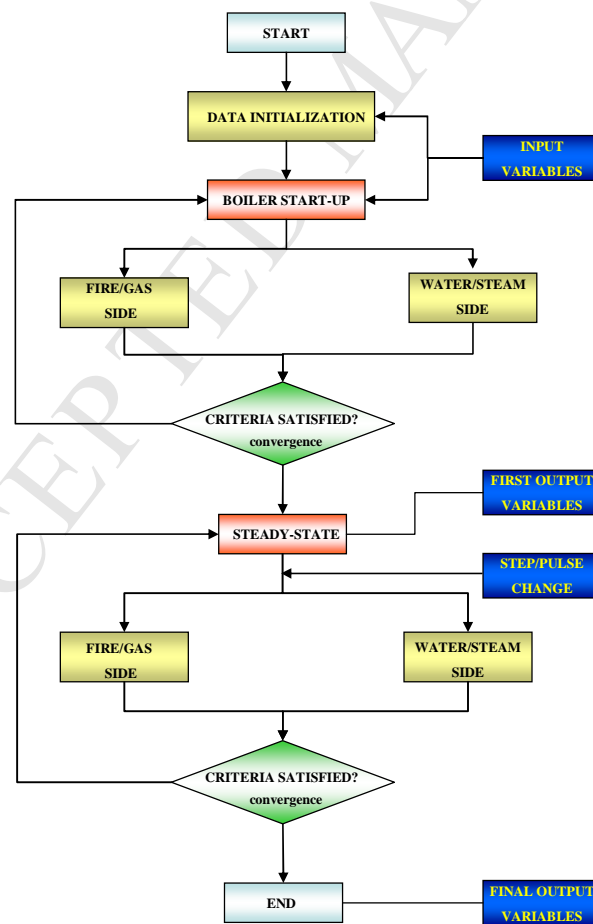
START

DATA INITIALIZATION

INPUT VARIABLES

BOILER START-UP

FIRE/GAS SIDE

WATER/STEAM SIDE

CRITERIA SATISFIED? convergence

FIRST OUTPUT VARIABLES

STEADY-STATE

STEP/PULSE CHANGE

FIRE/GAS SIDE

WATER/STEAM SIDE

CRITERIA SATISFIED? convergence

END

FINAL OUTPUT VARIABLES

ACCEPTED MA